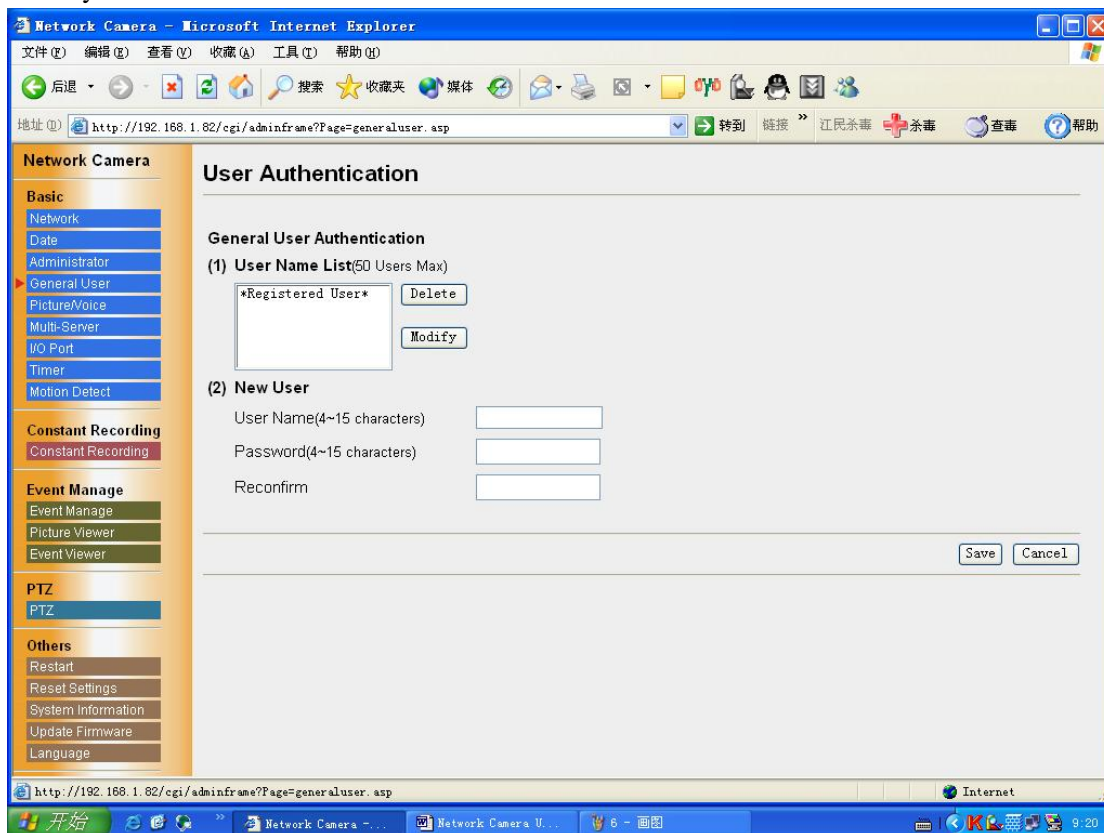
Network Camera - Microsoft Internet Explorer

文件(F) 编辑(E) 查看(V) 收藏(A) 工具(T) 帮助(H)

后退 搜索 收藏夹 媒体

地址(D) http://192.168.1.82/cgi/adminframe?Page=generaluser.asp 转到 链接 » 江民杀毒 杀毒 查毒 帮助

Network Camera

Basic
Network
Date
Administrator
General User
Picture/Voice
Multi-Server
I/O Port
Timer
Motion Detect

Constant Recording
Constant Recording

Event Manage
Event Manage
Picture Viewer
Event Viewer

PTZ
PTZ

Others
Restart
Reset Settings
System Information
Update Firmware
Language

User Authentication

General User Authentication

(1) User Name List(50 Users Max)

*Registered User*

Delete

Modify

(2) New User

User Name(4~15 characters)

Password(4~15 characters)

Reconfirm

Save Cancel

http://192.168.1.82/cgi/adminframe?Page=generaluser.asp

Internet

开始 Network Camera -... Network Camera U... 6 - 画图 9:20